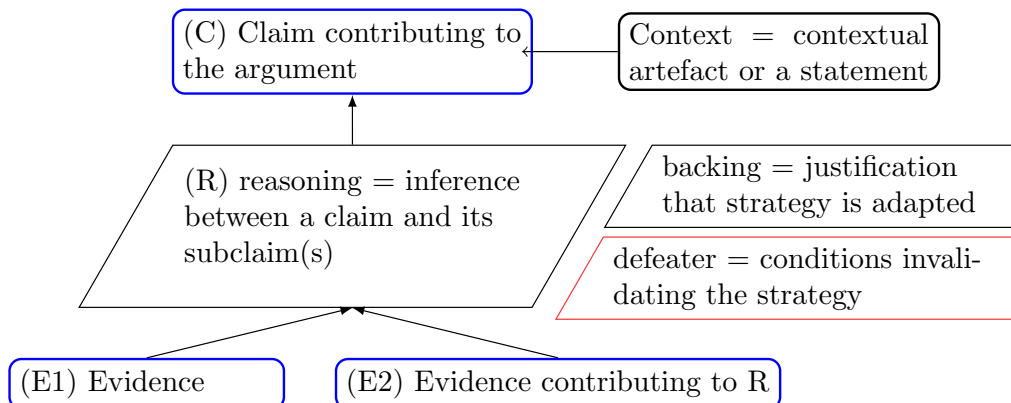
(C) Claim contributing to the argument

Context = contextual artefact or a statement

(R) reasoning = inference between a claim and its subclaim(s)

backing = justification that strategy is adapted

defeater = conditions invalidating the strategy

(E1) Evidence

(E2) Evidence contributing to R